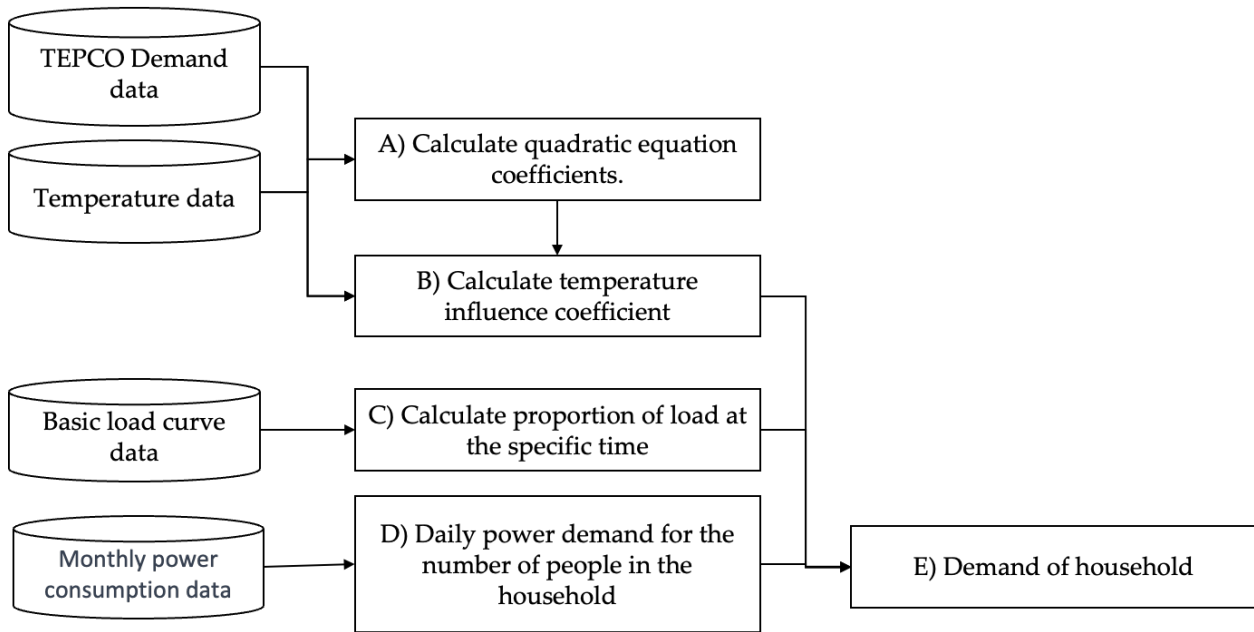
TEPCO Demand data

Temperature data

A) Calculate quadratic equation coefficients.

B) Calculate temperature influence coefficient

Basic load curve data

C) Calculate proportion of load at the specific time

Monthly power consumption data

D) Daily power demand for the number of people in the household

E) Demand of household